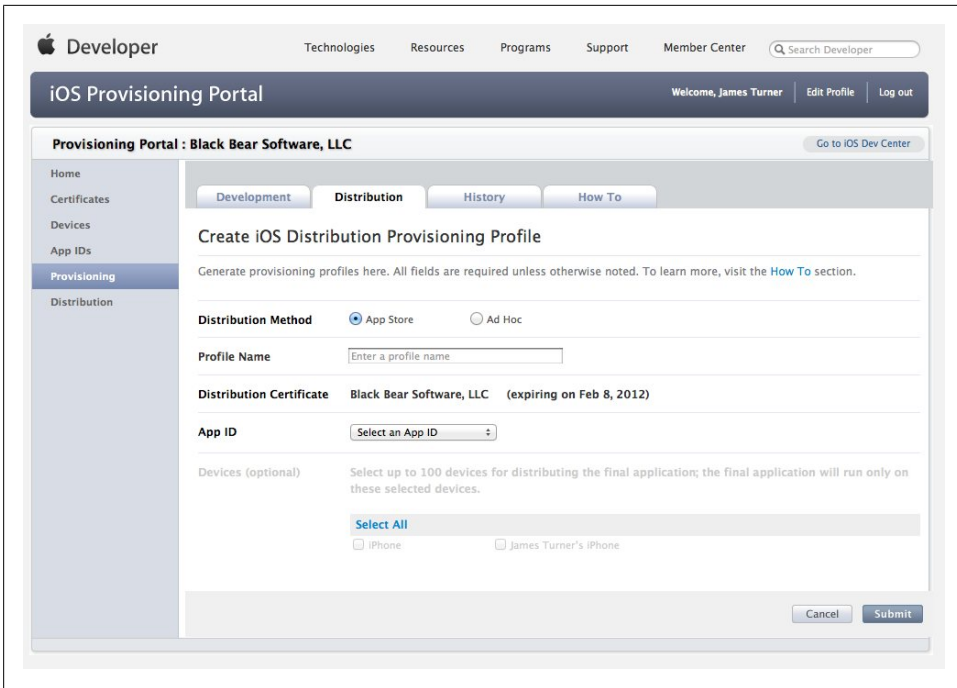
Developer

Technologies Resources Programs Support Member Center

Search Developer

iOS Provisioning Portal

Welcome, James Turner | Edit Profile | Log out

Provisioning Portal : Black Bear Software, LLC

Go to iOS Dev Center

Home
Certificates
Devices
App IDs
Provisioning
Distribution

Development | Distribution | History | How To

Create iOS Distribution Provisioning Profile

Generate provisioning profiles here. All fields are required unless otherwise noted. To learn more, visit the How To section.

Distribution Method ◉ App Store ○ Ad Hoc

Profile Name Enter a profile name

Distribution Certificate Black Bear Software, LLC (expiring on Feb 8, 2012)

App ID Select an App ID

Devices (optional) Select up to 100 devices for distributing the final application; the final application will run only on these selected devices.

Select All

iPhone
James Turner's iPhone

Cancel Submit